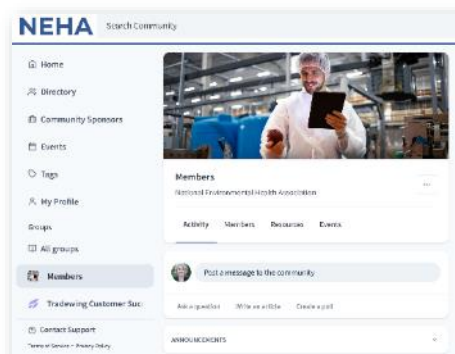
NEHA Search Community

Home
Directory
Community Sponsors
Events
Tags
My Profile
Groups
All groups
Members
Tradewing Customer Suc
Contact Support
Terms of Service • Privacy Policy

Members
National Environmental Health Association

Activity Members Resources Events

Post a message to the community

Ask a question Write an article Create a poll

ANNOUNCEMENTS